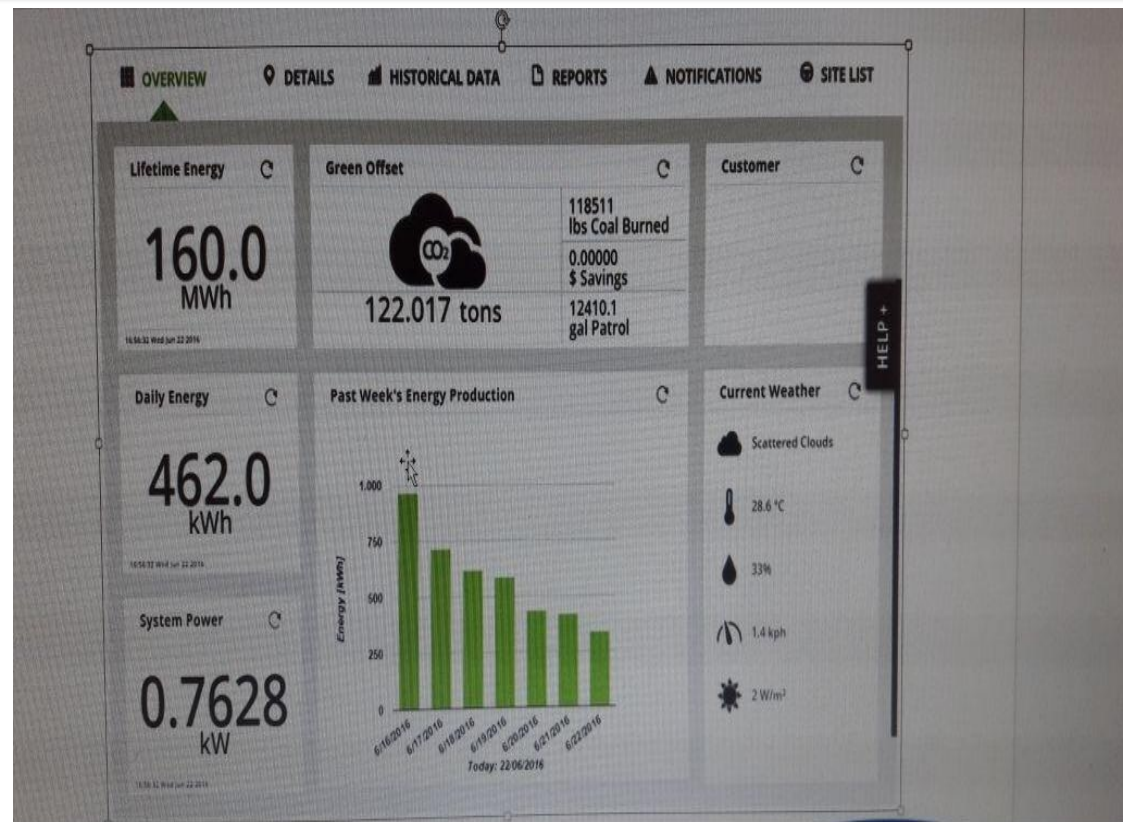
OVERVIEW DETAILS HISTORICAL DATA REPORTS NOTIFICATIONS SITE LIST

Lifetime Energy

160.0
MWh

16:56:32 Wed Jun 22 2016

Green Offset

$CO_2$

122.017 tons

118511
lbs Coal Burned

0.00000
$ Savings

12410.1
gal Patrol

Customer

HELP +

Daily Energy

462.0
kWh

16:56:32 Wed Jun 22 2016

Past Week's Energy Production

| Date | Energy |
|---|---|
| 6/16/2016 | |
| 6/17/2016 | |
| 6/18/2016 | |
| 6/19/2016 | |
| 6/20/2016 | |
| 6/21/2016 | |
| 6/22/2016 | |

1,000
750
500
250
0

Energy [kWh]

Today: 22/06/2016

Current Weather

Scattered Clouds

28.6 °C

33%

1.4 kph

2 W/m²

System Power

0.7628
kW

16:56:32 Wed Jun 22 2016